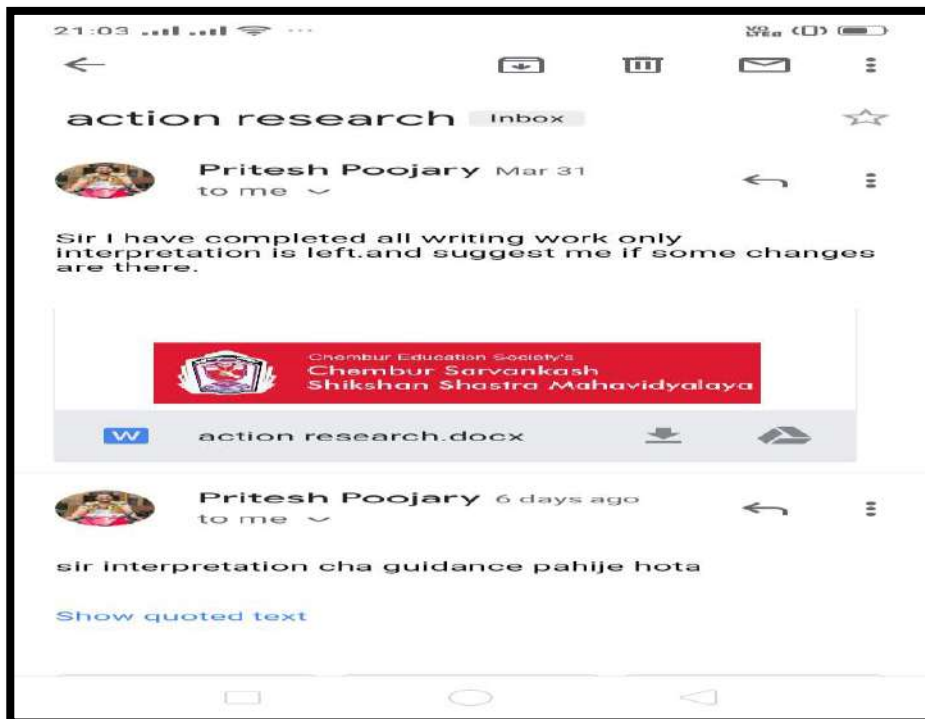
21:03 ...

action research Inbox

Pritesh Poojary Mar 31
to me

Sir I have completed all writing work only interpretation is left.and suggest me if some changes are there.

Chembur Education Society's
Chembur Sarvankash
Shikshan Shastra Mahavidyalaya

W action research.docx

Pritesh Poojary 6 days ago
to me

sir interpretation cha guidance pahije hota

Show quoted text